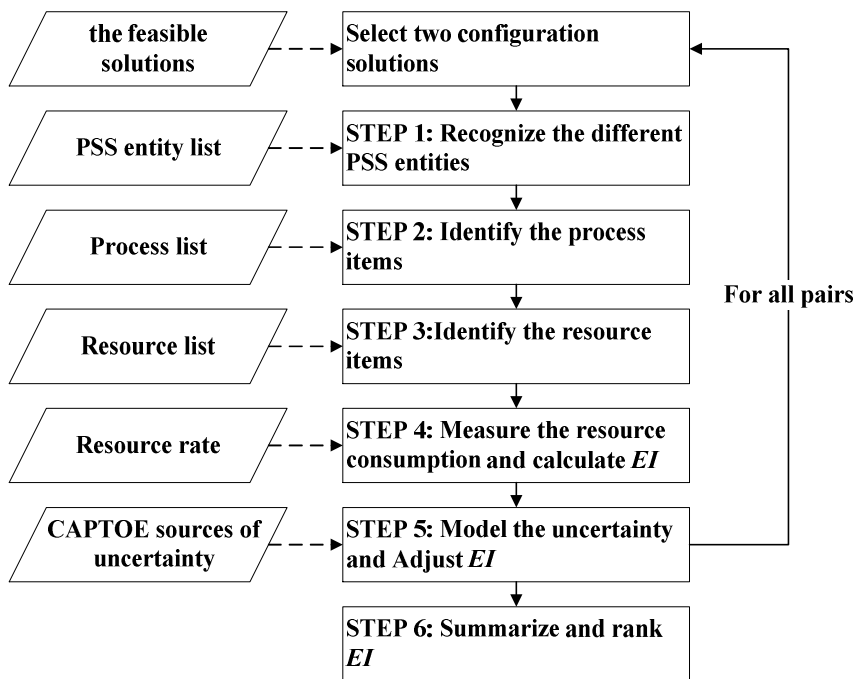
the feasible solutions

Select two configuration solutions

PSS entity list

STEP 1: Recognize the different PSS entities

Process list

STEP 2: Identify the process items

Resource list

STEP 3:Identify the resource items

Resource rate

STEP 4: Measure the resource consumption and calculate *EI*

CAPTOE sources of uncertainty

STEP 5: Model the uncertainty and Adjust *EI*

STEP 6: Summarize and rank *EI*

For all pairs